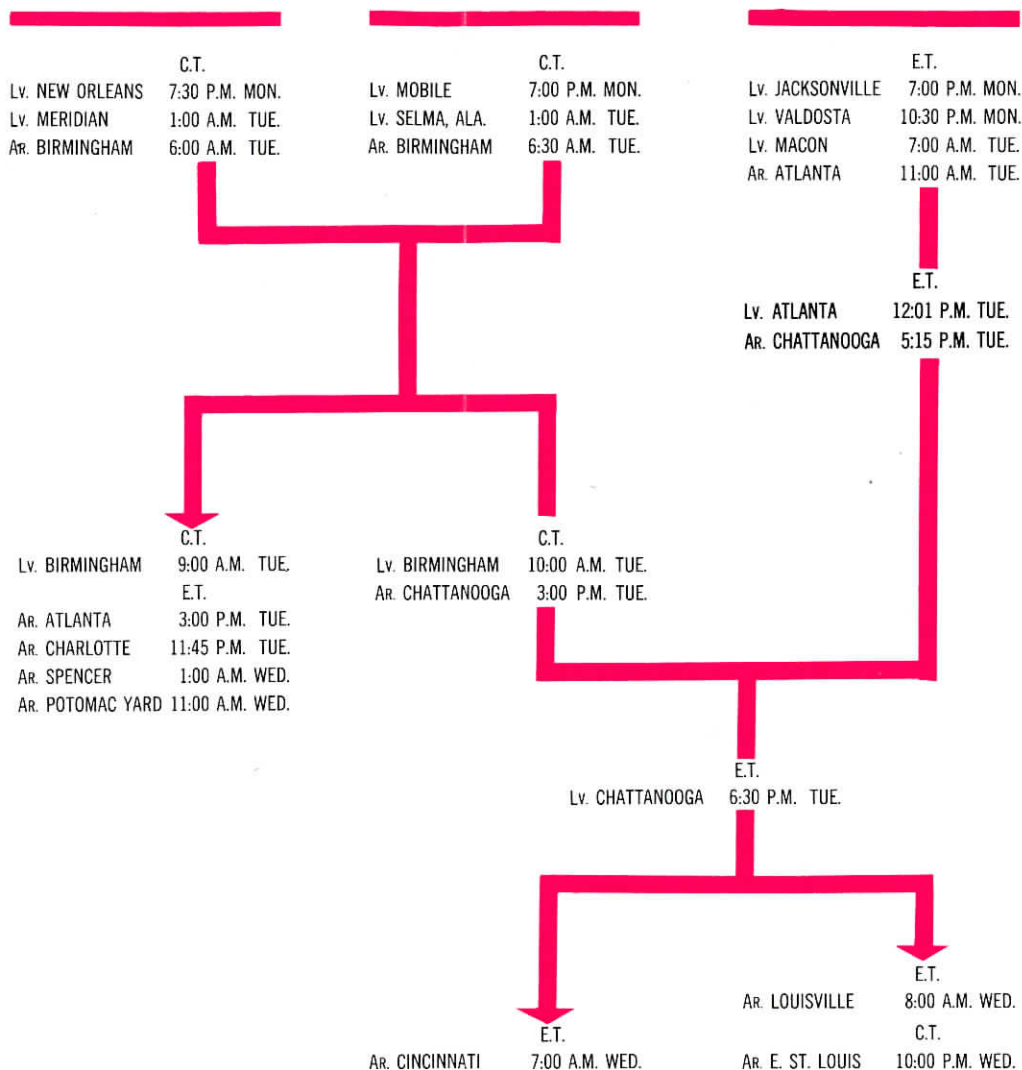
C.T.
Lv. NEW ORLEANS 7:30 P.M. MON.
Lv. MERIDIAN 1:00 A.M. TUE.
Ar. BIRMINGHAM 6:00 A.M. TUE.

C.T.
Lv. MOBILE 7:00 P.M. MON.
Lv. SELMA, ALA. 1:00 A.M. TUE.
Ar. BIRMINGHAM 6:30 A.M. TUE.

E.T.
Lv. JACKSONVILLE 7:00 P.M. MON.
Lv. VALDOSTA 10:30 P.M. MON.
Lv. MACON 7:00 A.M. TUE.
Ar. ATLANTA 11:00 A.M. TUE.

E.T.
Lv. ATLANTA 12:01 P.M. TUE.
Ar. CHATTANOOGA 5:15 P.M. TUE.

C.T.
Lv. BIRMINGHAM 9:00 A.M. TUE.
E.T.
Ar. ATLANTA 3:00 P.M. TUE.
Ar. CHARLOTTE 11:45 P.M. TUE.
Ar. SPENCER 1:00 A.M. WED.
Ar. POTOMAC YARD 11:00 A.M. WED.

C.T.
Lv. BIRMINGHAM 10:00 A.M. TUE.
Ar. CHATTANOOGA 3:00 P.M. TUE.

E.T.
Lv. CHATTANOOGA 6:30 P.M. TUE.

E.T.
Ar. CINCINNATI 7:00 A.M. WED.

E.T.
Ar. LOUISVILLE 8:00 A.M. WED.
C.T.
Ar. E. ST. LOUIS 10:00 P.M. WED.